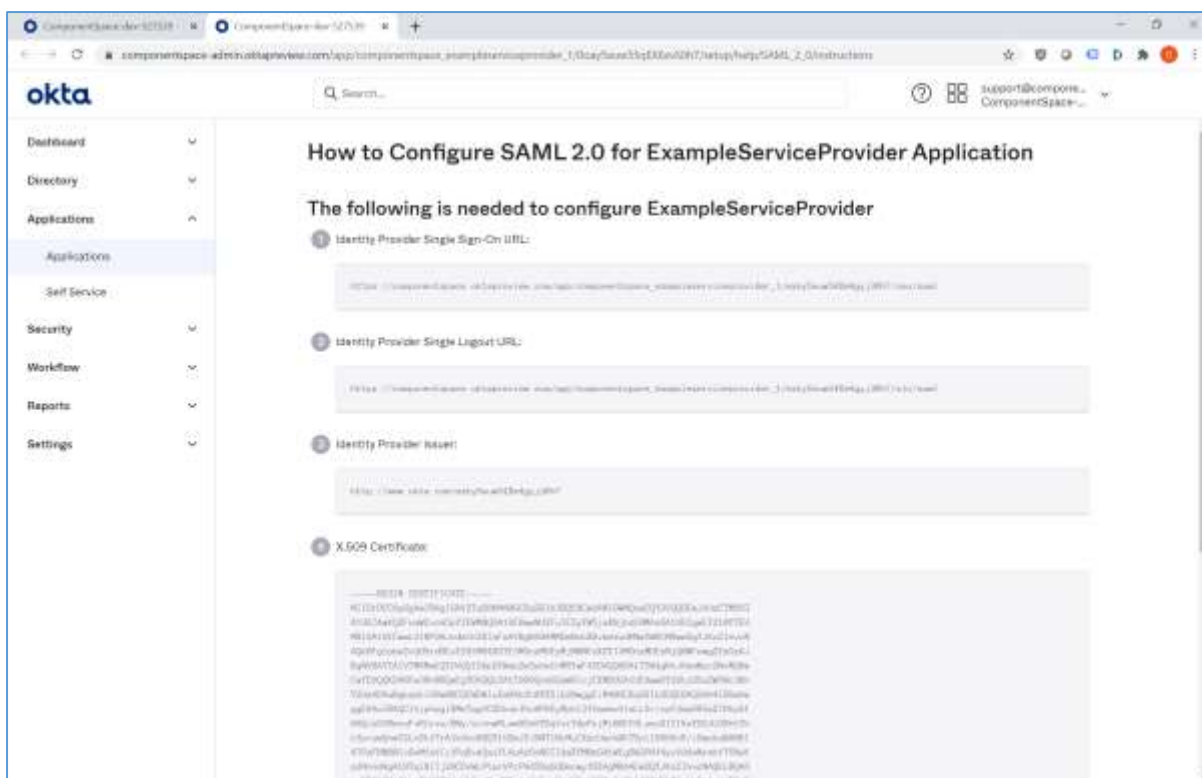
ComponentSpace-dev-527539 | ComponentSpace-dev-527539 | +

componentspace-admin.oktapreview.com/app/componentspace_exampleserviceprovider_1/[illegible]/setup/help/SAML_2_0/instructions

okta

Q Search...

support@compone... ComponentSpace-...

Dashboard

Directory

Applications

Applications

Self Service

Security

Workflow

Reports

Settings

How to Configure SAML 2.0 for ExampleServiceProvider Application

The following is needed to configure ExampleServiceProvider

1 Identity Provider Single Sign-On URL:

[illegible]

2 Identity Provider Single Logout URL:

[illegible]

3 Identity Provider Issuer:

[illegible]

4 X.509 Certificate:

-----BEGIN CERTIFICATE-----
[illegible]